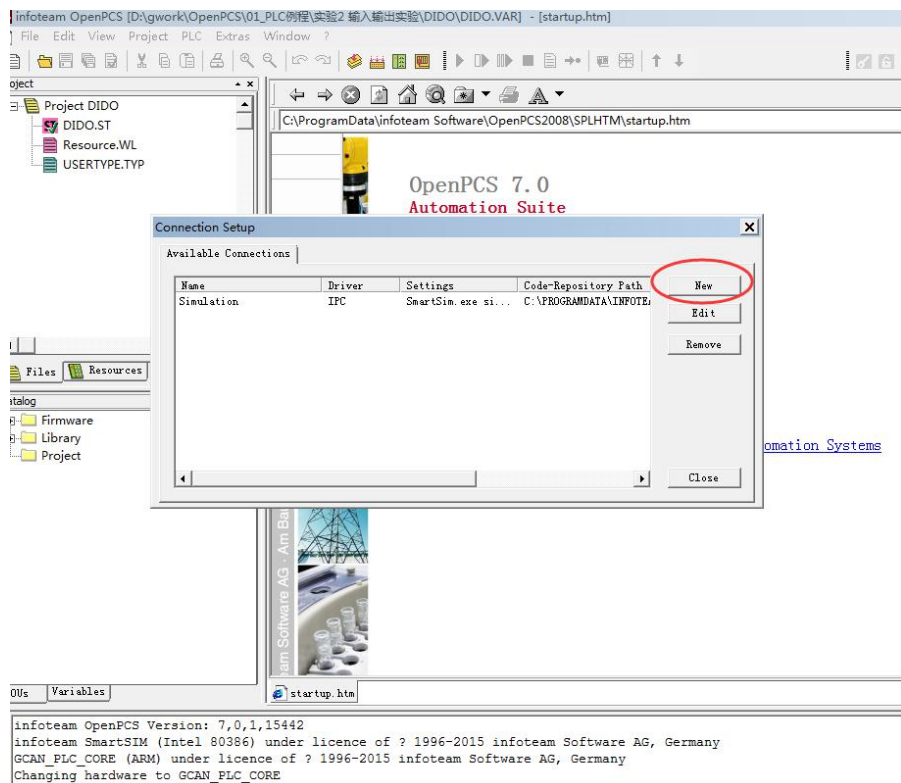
infoteam OpenPCS [D:\gwork\OpenPCS\01_PLC例程\实验2 输入输出实验\DIDO\DIDO.VAR] - [startup.htm]
File Edit View Project PLC Extras Window ?

oject
Project DIDO
DIDO.ST
Resource.WL
USERTYPE.TYP

Files Resources

talog
Firmware
Library
Project

OUs Variables

C:\ProgramData\infoteam Software\OpenPCS2008\SPLHTM\startup.htm

OpenPCS 7.0
Automation Suite

omation Systems

am Software AG · Am Bal

startup.htm

Connection Setup

Available Connections

| Name | Driver | Settings | Code-Repository Path |
|---|---|---|---|
| Simulation | IPC | SmartSim.exe si... | C:\PROGRAMDATA\INFOTE/ |

New
Edit
Remove
Close

infoteam OpenPCS Version: 7,0,1,15442
infoteam SmartSIM (Intel 80386) under licence of ? 1996-2015 infoteam Software AG, Germany
GCAN_PLC_CORE (ARM) under licence of ? 1996-2015 infoteam Software AG, Germany
Changing hardware to GCAN_PLC_CORE